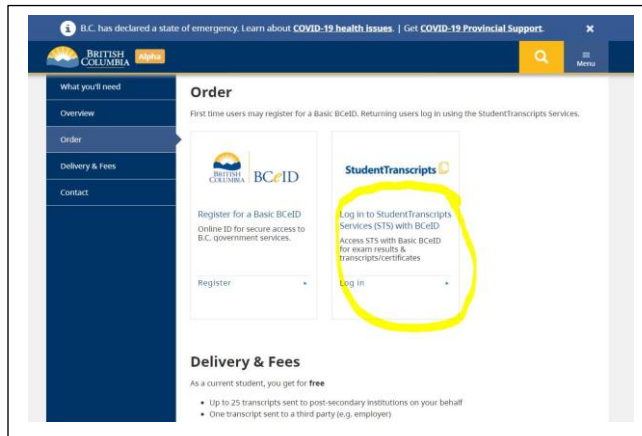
B.C. has declared a state of emergency. Learn about COVID-19 health issues. | Get COVID-19 Provincial Support. ×

BRITISH COLUMBIA Alpha

Menu

What you'll need
Overview
Order
Delivery & Fees
Contact

Order

First time users may register for a Basic BCeID. Returning users log in using the StudentTranscripts Services.

BRITISH COLUMBIA BCeID

Register for a Basic BCeID

Online ID for secure access to B.C. government services.

Register

StudentTranscripts

Log in to StudentTranscripts Services (STS) with BCeID

Access STS with Basic BCeID for exam results & transcripts/certificates

Log in

Delivery & Fees

As a current student, you get for free

• Up to 25 transcripts sent to post-secondary institutions on your behalf
• One transcript sent to a third party (e.g. employer)